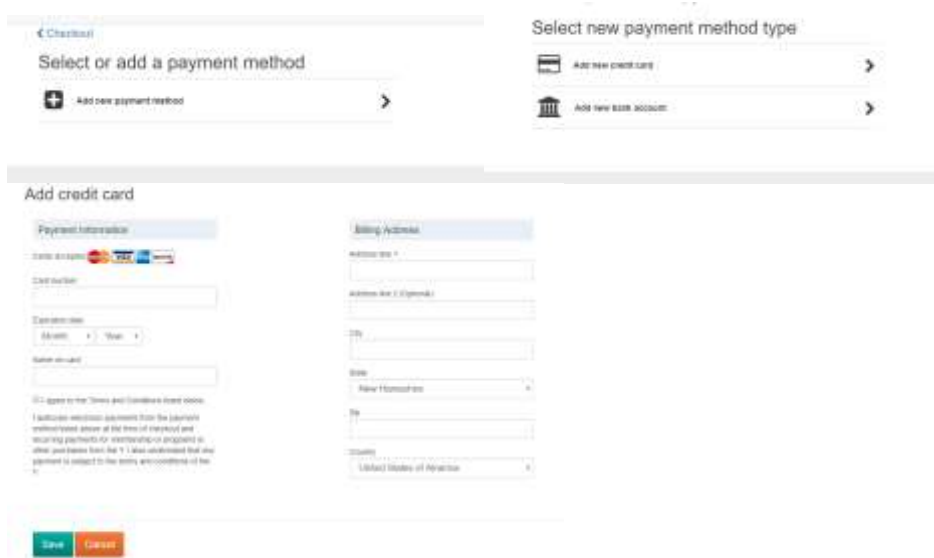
< Checkout

Select or add a payment method

Add new payment method

Select new payment method type

Add new credit card

Add new bank account

Add credit card

Payment Information

Cards accepted

Card number

Expiration date

Month Year

Name on card

I agree to the Terms and Conditions listed below.

I authorize electronic payments from the payment method listed above at the time of checkout and recurring payments for membership or programs or other purchases from the Y. I also understand that my payment is subject to the terms and conditions of the Y.

Billing Address

Address line 1 *

Address line 2 (Optional)

City

State

New Hampshire

Zip

Country

United States of America

Save Cancel